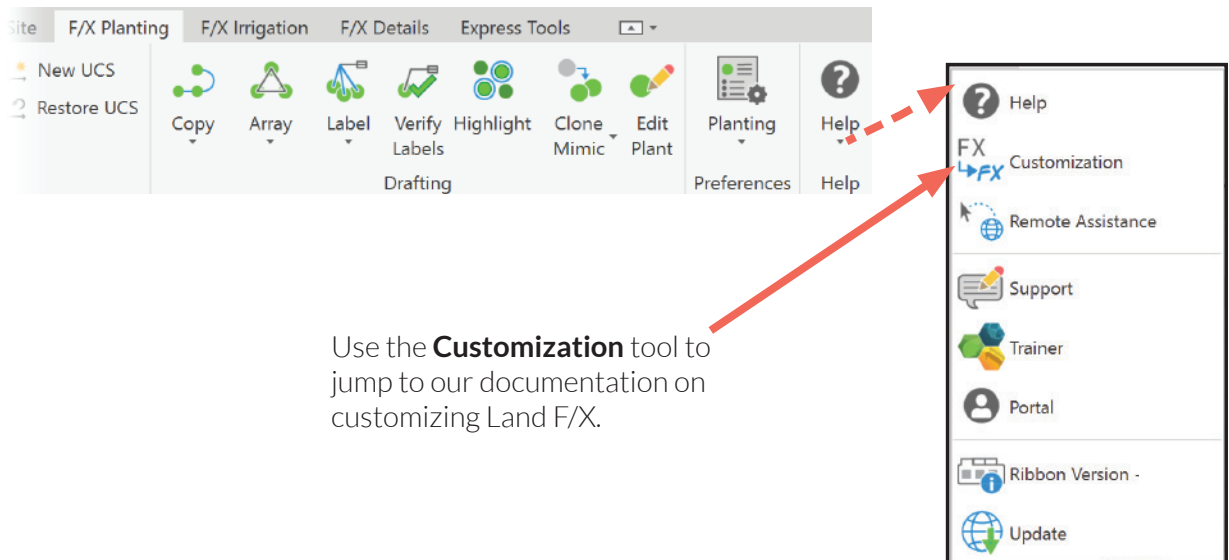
Site F/X Planting F/X Irrigation F/X Details Express Tools

New UCS
Restore UCS

Copy Array Label Verify Labels Highlight Clone Mimic Edit Plant
Drafting

Planting
Preferences

Help
Help

Help
FX FX Customization
Remote Assistance
Support
Trainer
Portal
Ribbon Version -
Update

Use the **Customization** tool to jump to our documentation on customizing Land F/X.